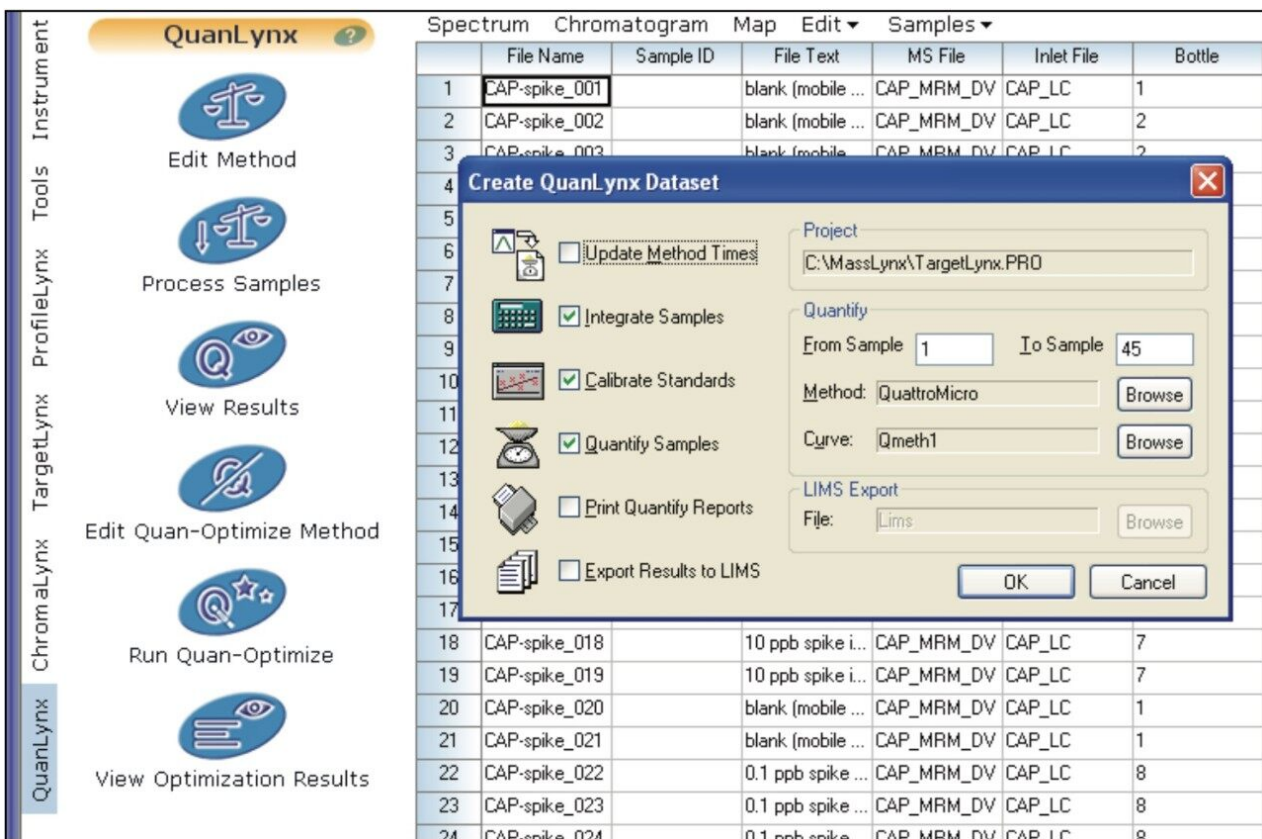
Instrument
Tools
ProfileLynx
TargetLynx
ChromaLynx
QuanLynx

QuanLynx

Edit Method

Process Samples

View Results

Edit Quan-Optimize Method

Run Quan-Optimize

View Optimization Results

Spectrum Chromatogram Map Edit ▾ Samples ▾

| | File Name | Sample ID | File Text | MS File | Inlet File | Bottle |
|---|---|---|---|---|---|---|
| 1 | CAP-spike_001 | | blank (mobile ... | CAP_MRM_DV | CAP_LC | 1 |
| 2 | CAP-spike_002 | | blank (mobile ... | CAP_MRM_DV | CAP_LC | 2 |
| 3 | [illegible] | | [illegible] | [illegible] | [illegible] | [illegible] |
| 4 | | | | | | |
| 5 | | | | | | |
| 6 | | | | | | |
| 7 | | | | | | |
| 8 | | | | | | |
| 9 | | | | | | |
| 10 | | | | | | |
| 11 | | | | | | |
| 12 | | | | | | |
| 13 | | | | | | |
| 14 | | | | | | |
| 15 | | | | | | |
| 16 | | | | | | |
| 17 | | | | | | |
| 18 | CAP-spike_018 | | 10 ppb spike i... | CAP_MRM_DV | CAP_LC | 7 |
| 19 | CAP-spike_019 | | 10 ppb spike i... | CAP_MRM_DV | CAP_LC | 7 |
| 20 | CAP-spike_020 | | blank (mobile ... | CAP_MRM_DV | CAP_LC | 1 |
| 21 | CAP-spike_021 | | blank (mobile ... | CAP_MRM_DV | CAP_LC | 1 |
| 22 | CAP-spike_022 | | 0.1 ppb spike ... | CAP_MRM_DV | CAP_LC | 8 |
| 23 | CAP-spike_023 | | 0.1 ppb spike ... | CAP_MRM_DV | CAP_LC | 8 |
| 24 | CAP-spike_024 | | 0.1 ppb spike ... | CAP_MRM_DV | CAP_LC | 8 |

Create QuanLynx Dataset

Update Method Times
Integrate Samples
Calibrate Standards
Quantify Samples
Print Quantify Reports
Export Results to LIMS

Project
C:\MassLynx\TargetLynx.PRO

Quantify
From Sample 1 To Sample 45
Method: QuattroMicro Browse
Curve: Qmeth1 Browse

LIMS Export
File: Lims Browse

OK Cancel